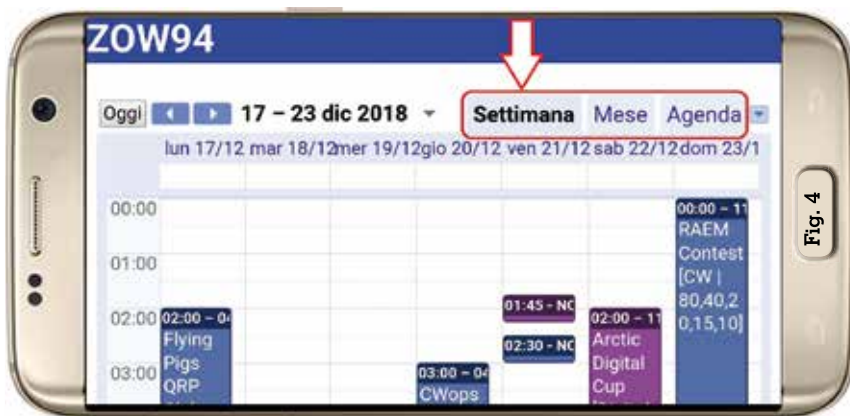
ZOW94

Oggi 17 – 23 dic 2018 Settimana Mese Agenda

lun 17/12 mar 18/12 mer 19/12 gio 20/12 ven 21/12 sab 22/12 dom 23/1

00:00
01:00
02:00
03:00

02:00 – 0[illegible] Flying Pigs QRP

03:00 – 0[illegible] CWops

01:45 – NC

02:30 – NC

02:00 – 1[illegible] Arctic Digital Cup

00:00 – 1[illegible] RAEM Contest [CW | 80,40,20,15,10]

Fig. 4